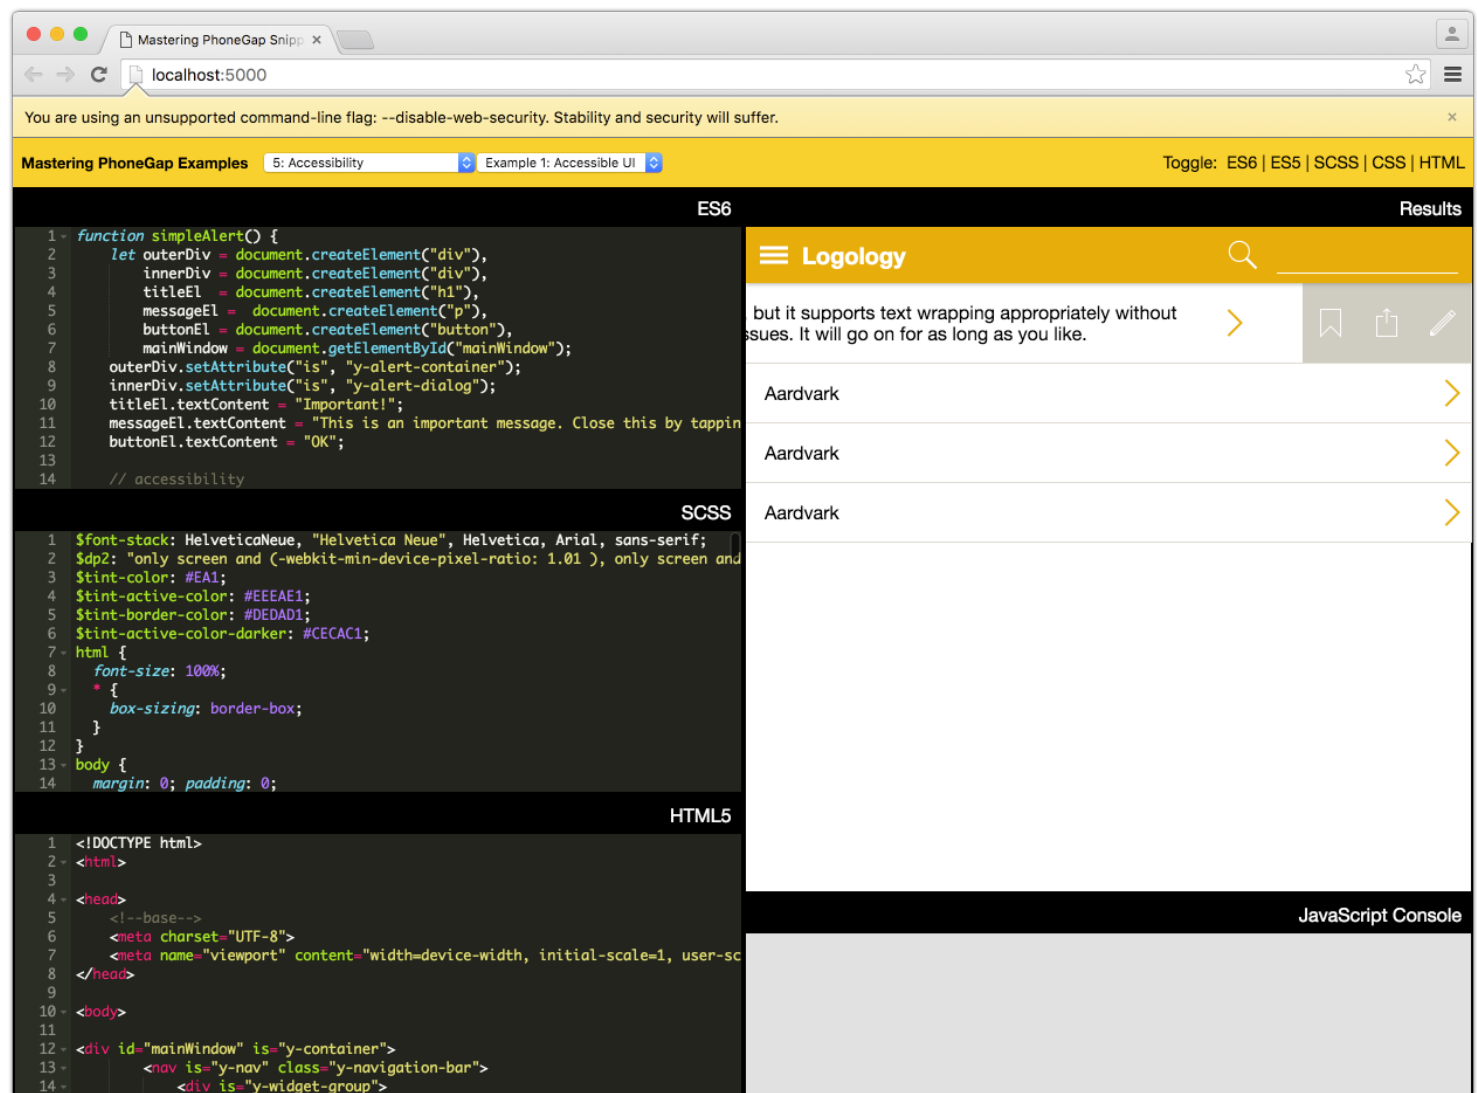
Mastering PhoneGap Snipp ×

localhost:5000

You are using an unsupported command-line flag: --disable-web-security. Stability and security will suffer. ×

Mastering PhoneGap Examples 5: Accessibility Example 1: Accessible UI Toggle: ES6 | ES5 | SCSS | CSS | HTML

ES6

1 function simpleAlert() {
2 let outerDiv = document.createElement("div"),
3 innerDiv = document.createElement("div"),
4 titleEl = document.createElement("h1"),
5 messageEl = document.createElement("p"),
6 buttonEl = document.createElement("button"),
7 mainWindow = document.getElementById("mainWindow");
8 outerDiv.setAttribute("is", "y-alert-container");
9 innerDiv.setAttribute("is", "y-alert-dialog");
10 titleEl.textContent = "Important!";
11 messageEl.textContent = "This is an important message. Close this by tappin
12 buttonEl.textContent = "OK";
13
14 // accessibility

SCSS

1 $font-stack: HelveticaNeue, "Helvetica Neue", Helvetica, Arial, sans-serif;
2 $dp2: "only screen and (-webkit-min-device-pixel-ratio: 1.01 ), only screen and
3 $tint-color: #EA1;
4 $tint-active-color: #EEEAE1;
5 $tint-border-color: #DEDAD1;
6 $tint-active-color-darker: #CECAC1;
7 html {
8 font-size: 100%;
9 * {
10 box-sizing: border-box;
11 }
12 }
13 body {
14 margin: 0; padding: 0;

HTML5

1 <!DOCTYPE html>
2 <html>
3
4 <head>
5 <!--base-->
6 <meta charset="UTF-8">
7 <meta name="viewport" content="width=device-width, initial-scale=1, user-sc
8 </head>
9
10 <body>
11
12 <div id="mainWindow" is="y-container">
13 <nav is="y-nav" class="y-navigation-bar">
14 <div is="y-widget-group">

Results

Logology

but it supports text wrapping appropriately without ssues. It will go on for as long as you like.

Aardvark

Aardvark

Aardvark

JavaScript Console